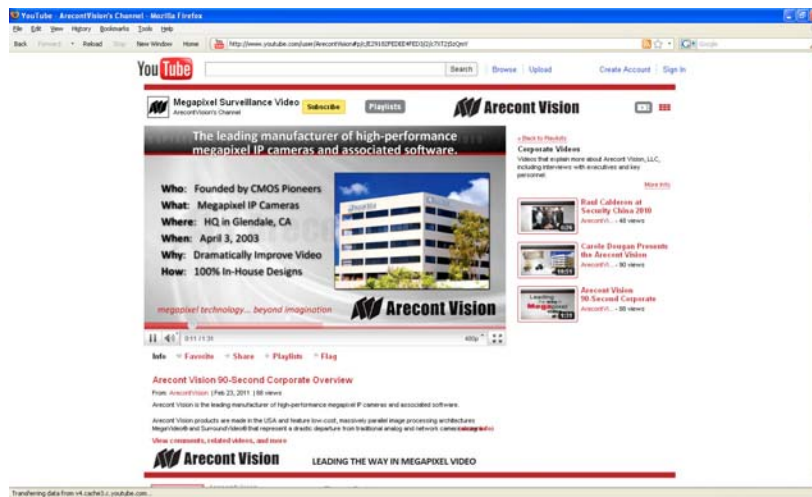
YouTube - ArecontVision's Channel - Mozilla Firefox

File Edit View History Bookmarks Tools Help

Back Forward Reload Stop New Window Home http://www.youtube.com/user/ArecontVision#p/c/E2916... Google

YouTube Search Browse Upload Create Account Sign In

Megapixel Surveillance Video
ArecontVision's Channel
Subscribe Playlists
Arecont Vision

The leading manufacturer of high-performance megapixel IP cameras and associated software.

Who: Founded by CMOS Pioneers
What: Megapixel IP Cameras
Where: HQ in Glendale, CA
When: April 3, 2003
Why: Dramatically Improve Video
How: 100% In-House Designs

megapixel technology... beyond imagination
Arecont Vision

0:11 / 1:31 480p

Info Favorite Share Playlists Flag

« Back to Playlists
Corporate Videos
Videos that explain more about Arecont Vision, LLC, including interviews with executives and key personnel.
More Info

Raul Calderon at Security China 2010
ArecontVi... - 48 views

Carole Dougan Presents the Arecont Vision
ArecontVi... - 90 views

Arecont Vision 90-Second Corporate
ArecontVi... - 98 views

Arecont Vision 90-Second Corporate Overview
From: ArecontVision | Feb 23, 2011 | 98 views
Arecont Vision is the leading manufacturer of high-performance megapixel IP cameras and associated software.

Arecont Vision products are made in the USA and feature low-cost, massively parallel image processing architectures MegaVideo® and SurroundVideo® that represent a drastic departure from traditional analog and network camera designs.
View comments, related videos, and more

Arecont Vision
LEADING THE WAY IN MEGAPIXEL VIDEO

Transferring data from v4.cache3.c.youtube.com...